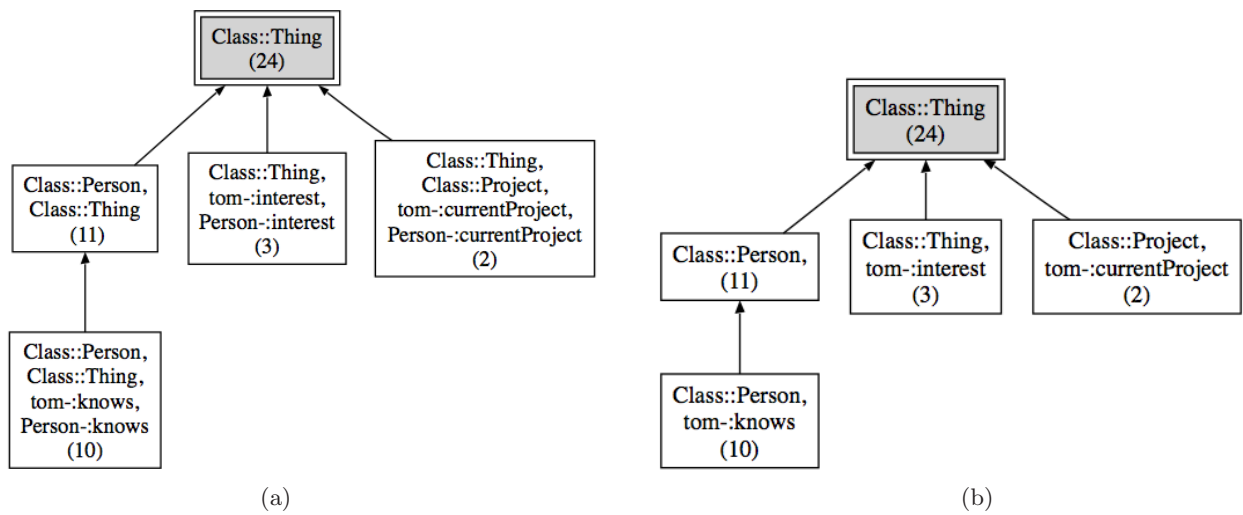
Class::Thing
(24)

Class::Person,
Class::Thing
(11)

Class::Thing,
tom-:interest,
Person-:interest
(3)

Class::Thing,
Class::Project,
tom-:currentProject,
Person-:currentProject
(2)

Class::Person,
Class::Thing,
tom-:knows,
Person-:knows
(10)

(a)

Class::Thing
(24)

Class::Person,
(11)

Class::Thing,
tom-:interest
(3)

Class::Project,
tom-:currentProject
(2)

Class::Person,
tom-:knows
(10)

(b)